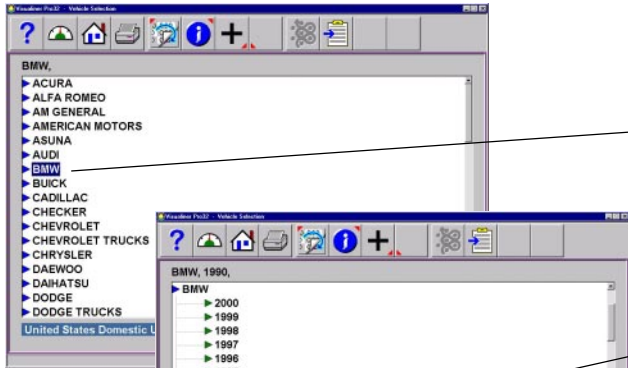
Visualiner Pro32 - Vehicle Selection

BMW,

ACURA
ALFA ROMEO
AM GENERAL
AMERICAN MOTORS
ASUNA
AUDI
BMW
BUICK
CADILLAC
CHECKER
CHEVROLET
CHEVROLET TRUCKS
CHRYSLER
DAEWOO
DAIHATSU
DODGE
DODGE TRUCKS

United States Domestic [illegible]

Visualiner Pro32 - Vehicle Selection

BMW, 1990,

BMW
2000
1999
1998
1997
1996